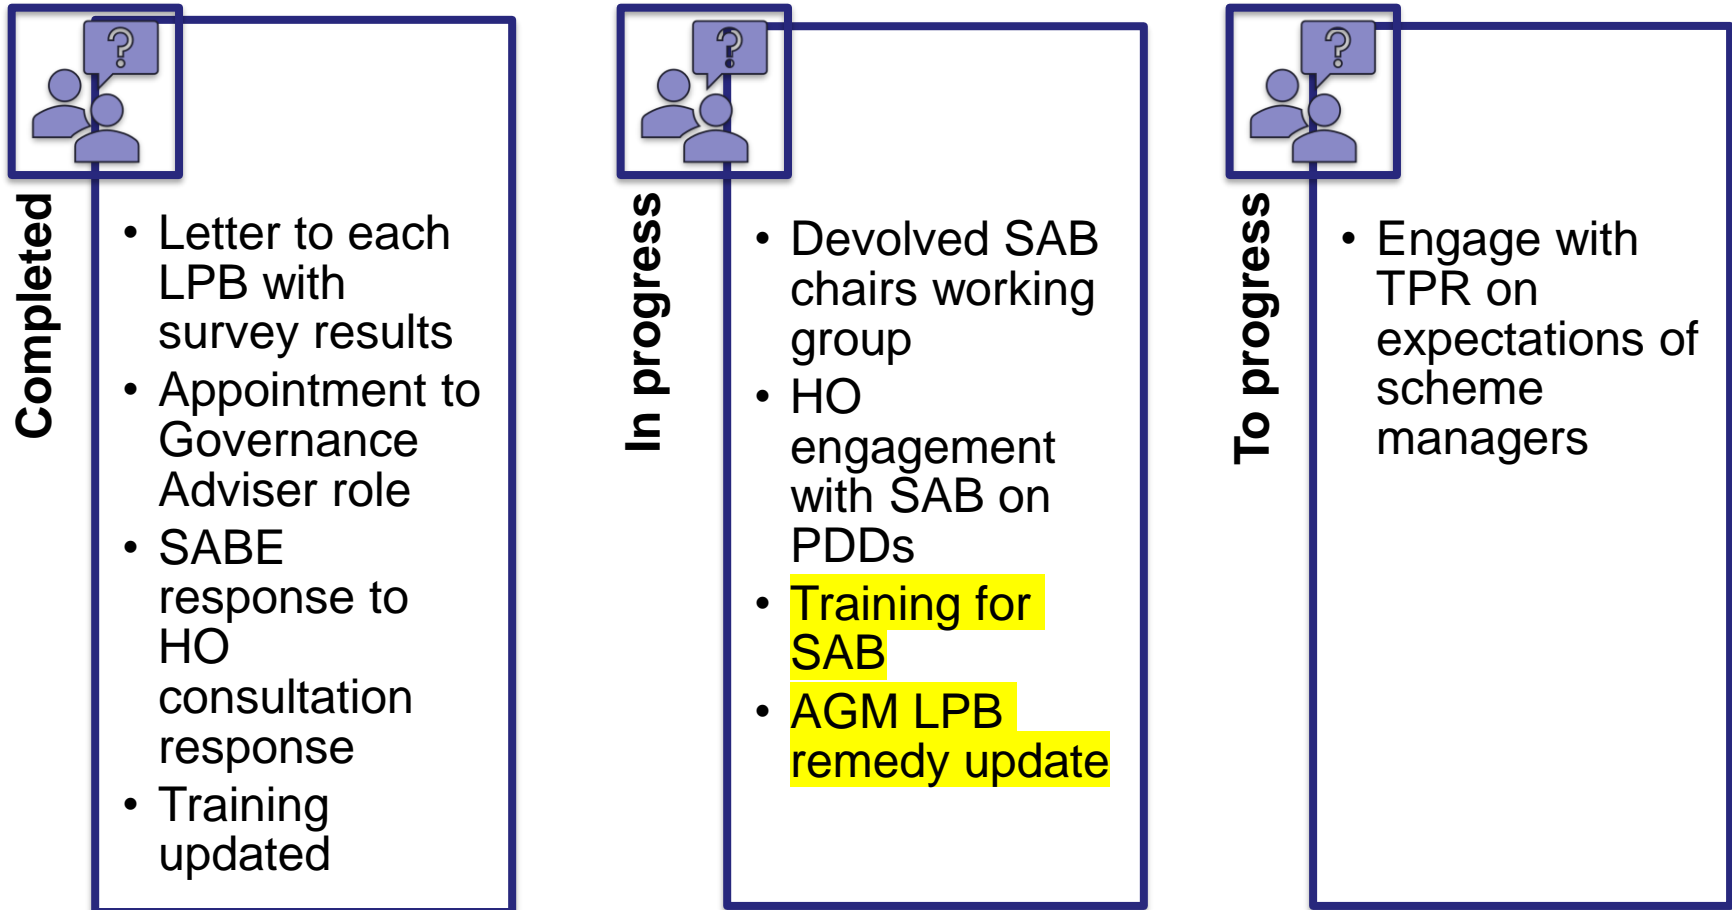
?

Completed

- Letter to each LPB with survey results
- Appointment to Governance Adviser role
- SABE response to HO consultation response
- Training updated

?

In progress

- Devolved SAB chairs working group
- HO engagement with SAB on PDDs
- Training for SAB
- AGM LPB remedy update

?

To progress

- Engage with TPR on expectations of scheme managers